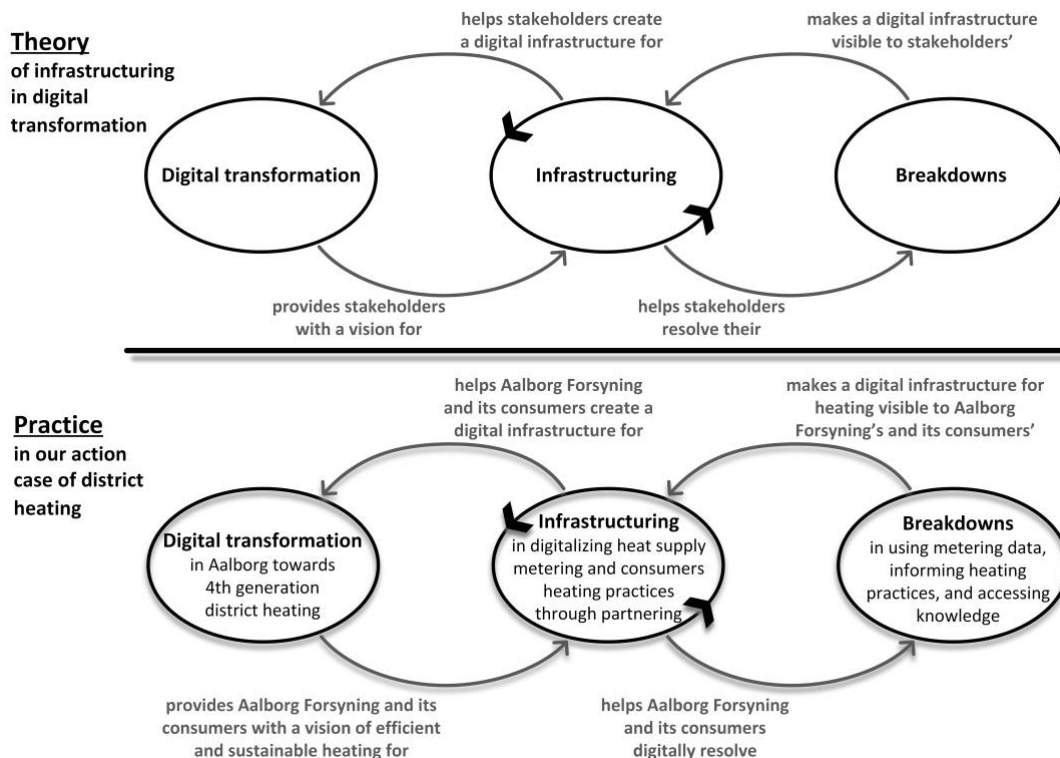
Theory
of infrastructuring in digital transformation

helps stakeholders create a digital infrastructure for

makes a digital infrastructure visible to stakeholders'

Digital transformation

Infrastructuring

Breakdowns

provides stakeholders with a vision for

helps stakeholders resolve their

Practice
in our action case of district heating

helps Aalborg Forsyning and its consumers create a digital infrastructure for

makes a digital infrastructure for heating visible to Aalborg Forsyning's and its consumers'

Digital transformation
in Aalborg towards 4th generation district heating

Infrastructuring
in digitalizing heat supply metering and consumers heating practices through partnering

Breakdowns
in using metering data, informing heating practices, and accessing knowledge

provides Aalborg Forsyning and its consumers with a vision of efficient and sustainable heating for

helps Aalborg Forsyning and its consumers digitally resolve